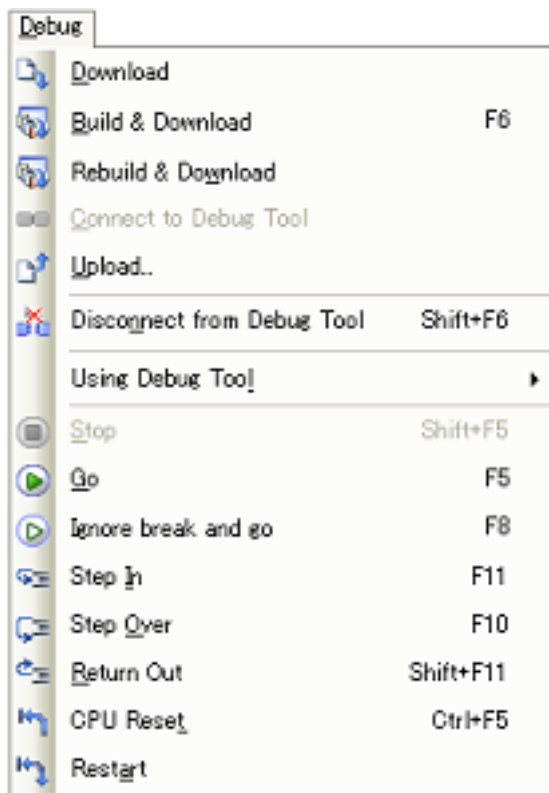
Debug

Download

Build & Download F6

Rebuild & Download

Connect to Debug Tool

Upload..

Disconnect from Debug Tool Shift+F6

Using Debug Tool

Stop Shift+F5

Go F5

Ignore break and go F8

Step In F11

Step Over F10

Return Out Shift+F11

CPU Reset Ctrl+F5

Restart